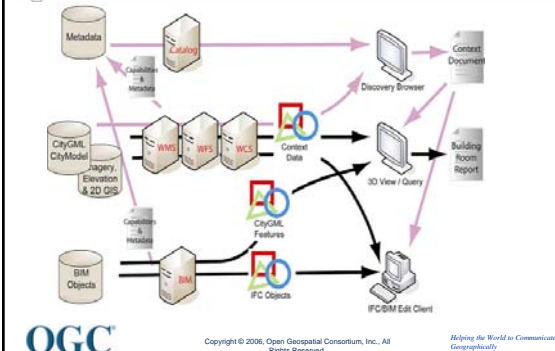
Metadata

Catalog

Capabilities & Metadata

Discovery Browser

Context Document

CityGML CityModel

Imagery, Elevation & 2D GIS

WMS

WFS

WCS

Context Data

3D View / Query

Building Room Report

Capabilities & Metadata

CityGML Features

BIM Objects

BIM

IFC Objects

IFC/BIM Edit Client

OGC

Copyright © 2006, Open Geospatial Consortium, Inc., All Rights Reserved.

Helping the World to Communicate Geographically